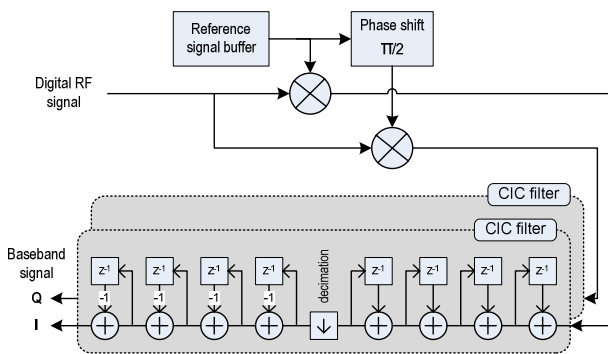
Reference signal buffer

Phase shift $\pi/2$

Digital RF signal

CIC filter

CIC filter

Baseband signal

Q

I

$z^{-1}$

-1

$z^{-1}$

-1

$z^{-1}$

-1

$z^{-1}$

-1

decimation

$z^{-1}$

$z^{-1}$

$z^{-1}$

$z^{-1}$